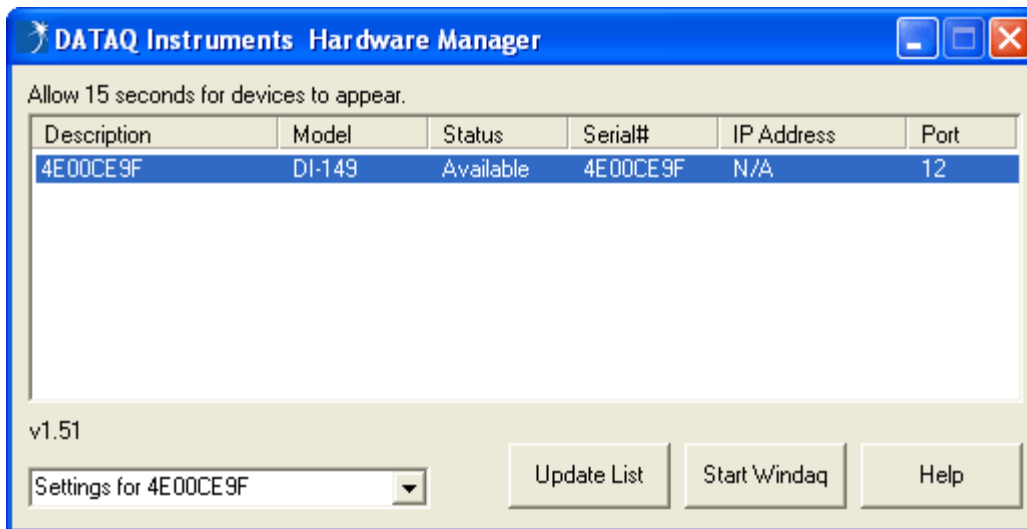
DATAQ Instruments Hardware Manager

Allow 15 seconds for devices to appear.

| Description | Model | Status | Serial# | IP Address | Port |
|---|---|---|---|---|---|
| 4E00CE9F | DI-149 | Available | 4E00CE9F | N/A | 12 |

v1.51

Settings for 4E00CE9F

Update List

Start Windaq

Help